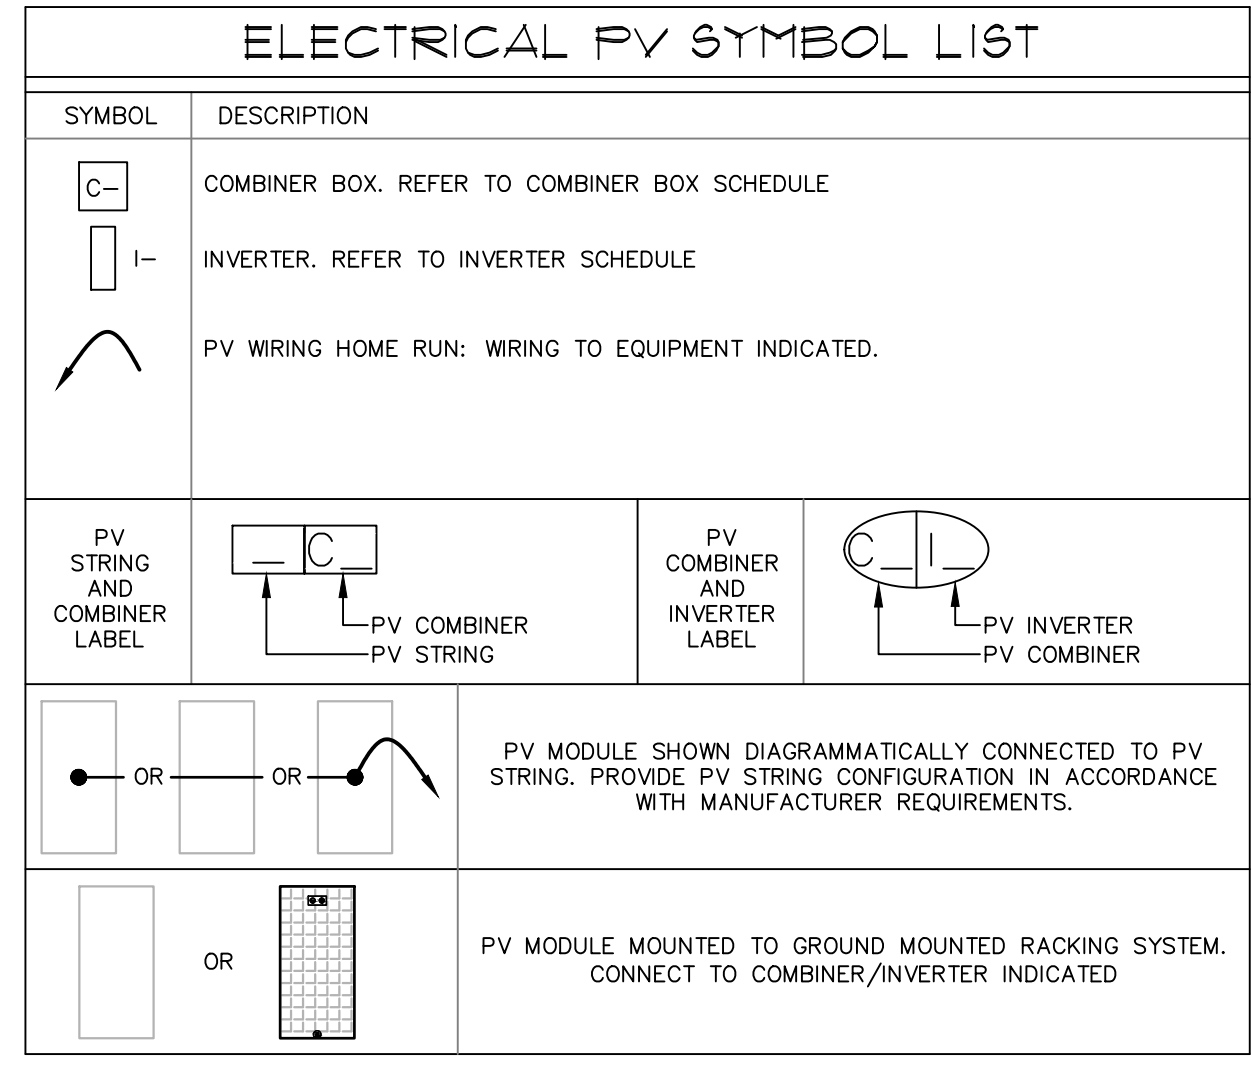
ELECTRICAL PV SYMBOL LIST

| SYMBOL | DESCRIPTION |
|---|---|
| C– | COMBINER BOX. REFER TO COMBINER BOX SCHEDULE |
| I– | INVERTER. REFER TO INVERTER SCHEDULE |
| | PV WIRING HOME RUN: WIRING TO EQUIPMENT INDICATED. |

PV STRING AND COMBINER LABEL

_ C_

PV COMBINER
PV STRING

PV COMBINER AND INVERTER LABEL

C_ I_

PV INVERTER
PV COMBINER

OR OR

PV MODULE SHOWN DIAGRAMMATICALLY CONNECTED TO PV STRING. PROVIDE PV STRING CONFIGURATION IN ACCORDANCE WITH MANUFACTURER REQUIREMENTS.

OR

PV MODULE MOUNTED TO GROUND MOUNTED RACKING SYSTEM. CONNECT TO COMBINER/INVERTER INDICATED